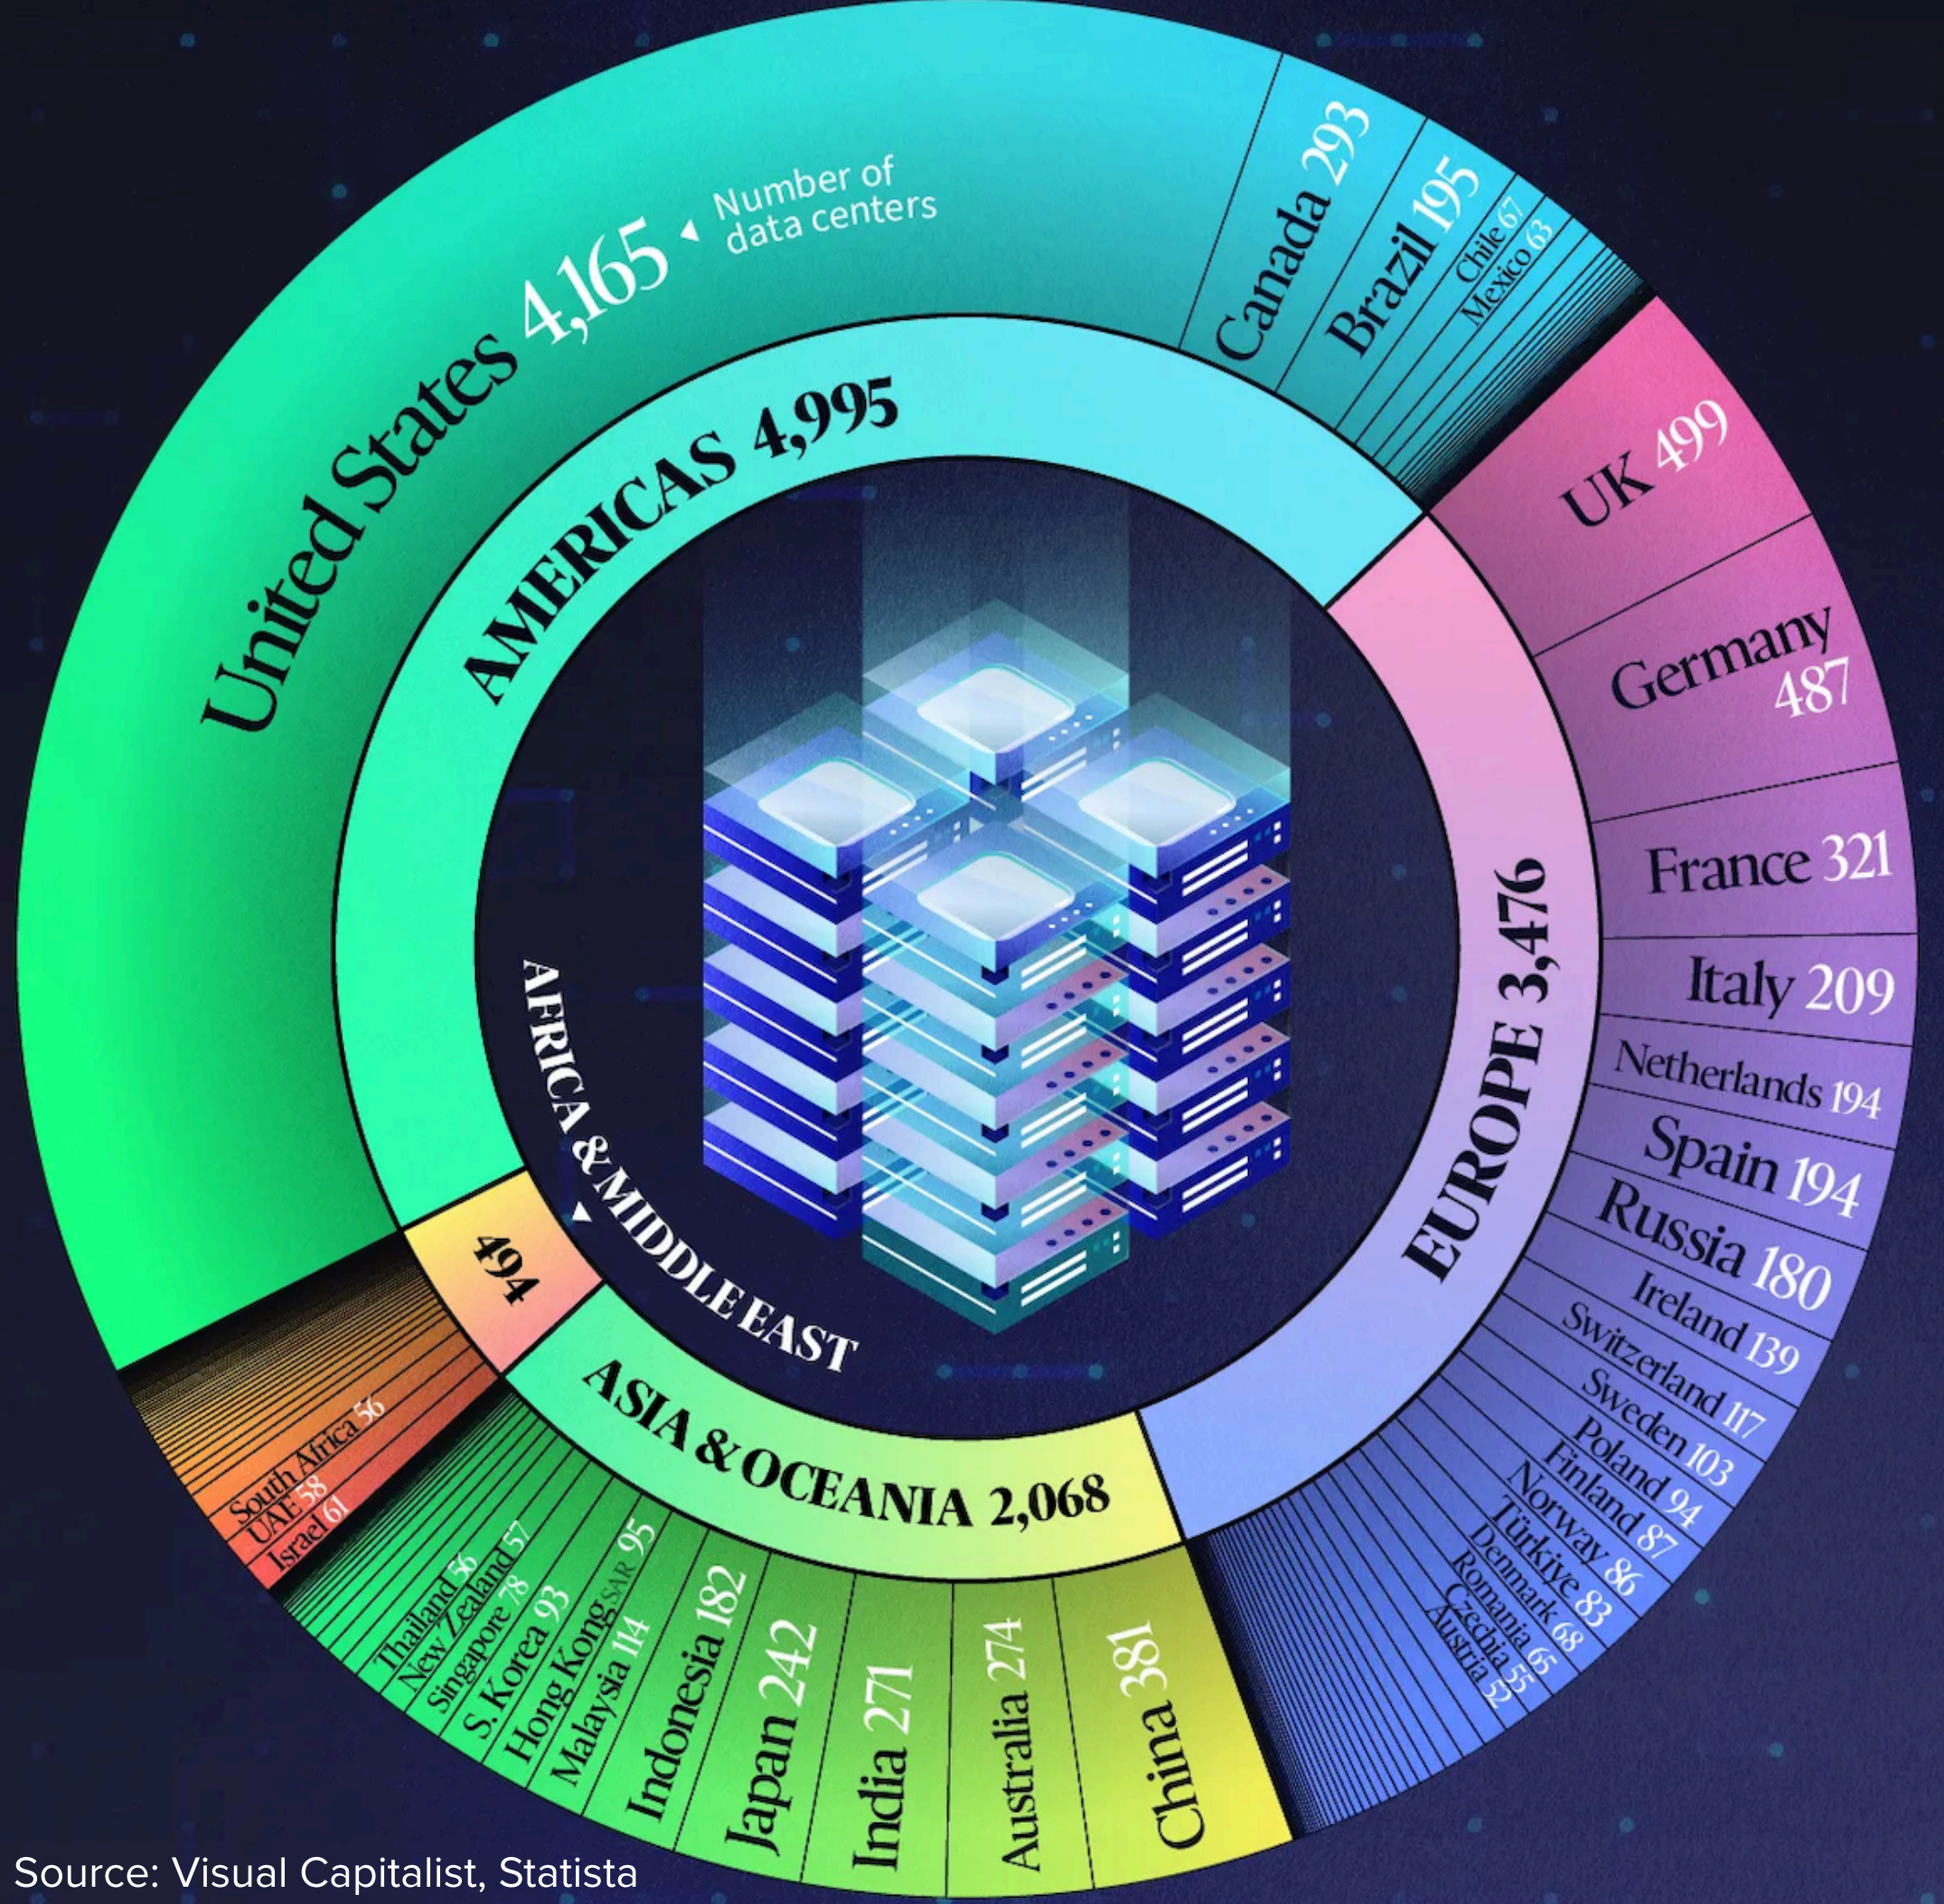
United States 4,165
Number of data centers
Canada 293
Brazil 195
Chile 67
Mexico 63
AMERICAS 4,995
UK 499
Germany 487
France 321
Italy 209
Netherlands 194
Spain 194
Russia 180
Ireland 139
Switzerland 117
Sweden 103
Poland 94
Finland 87
Norway 86
Türkiye 83
Denmark 68
Romania 65
Czechia 55
Austria 52
EUROPE 3,476
AFRICA & MIDDLE EAST
494
South Africa 56
UAE 58
Israel 61
ASIA & OCEANIA 2,068
Thailand 56
New Zealand 57
Singapore 78
S. Korea 93
Hong Kong SAR 95
Malaysia 114
Indonesia 182
Japan 242
India 271
Australia 274
China 381
Source: Visual Capitalist, Statista